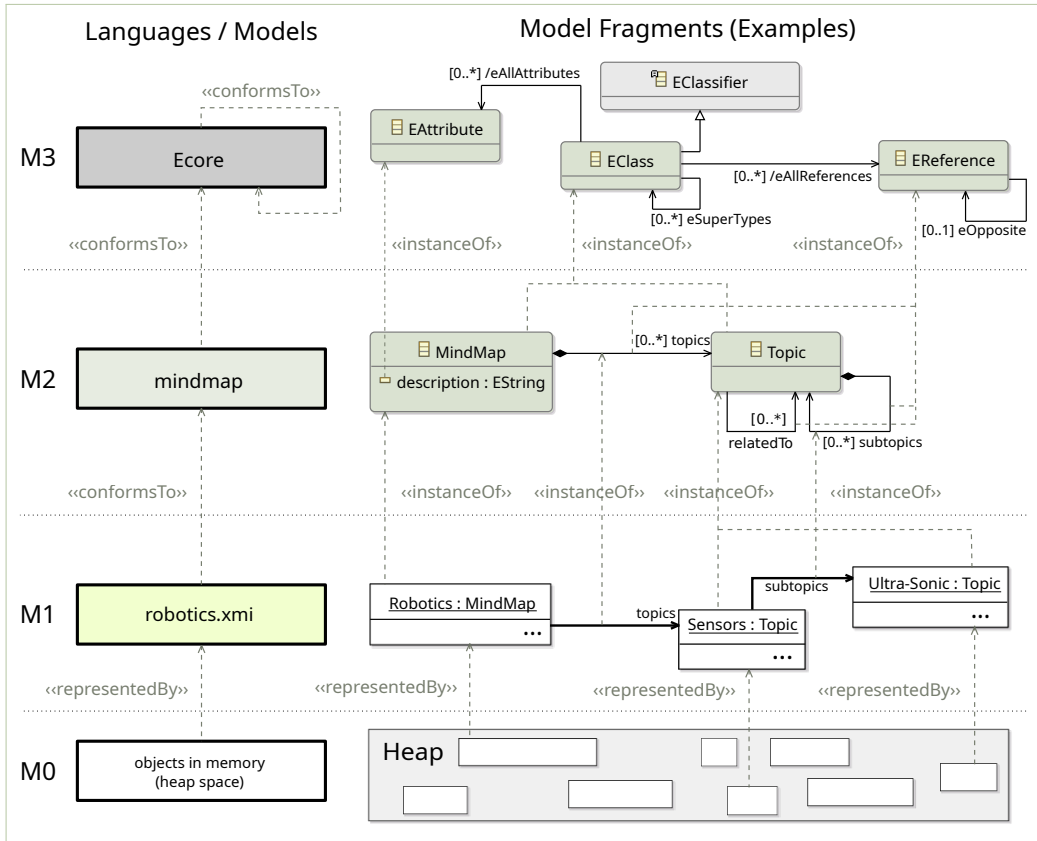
Languages / Models

Model Fragments (Examples)

M3

Ecore

‹‹conformsTo››

‹‹conformsTo››

[0..*] /eAllAttributes

EClassifier

EAttribute

EClass

EReference

[0..*] /eAllReferences

[0..*] eSuperTypes

[0..1] eOpposite

‹‹instanceOf››

‹‹instanceOf››

‹‹instanceOf››

M2

mindmap

MindMap

description : EString

[0..*] topics

Topic

[0..*]

relatedTo

[0..*] subtopics

‹‹conformsTo››

‹‹instanceOf››

‹‹instanceOf››

‹‹instanceOf››

‹‹instanceOf››

M1

robotics.xmi

Robotics : MindMap

...

topics

Sensors : Topic

...

subtopics

Ultra-Sonic : Topic

...

‹‹representedBy››

‹‹representedBy››

‹‹representedBy››

‹‹representedBy››

M0

objects in memory (heap space)

Heap